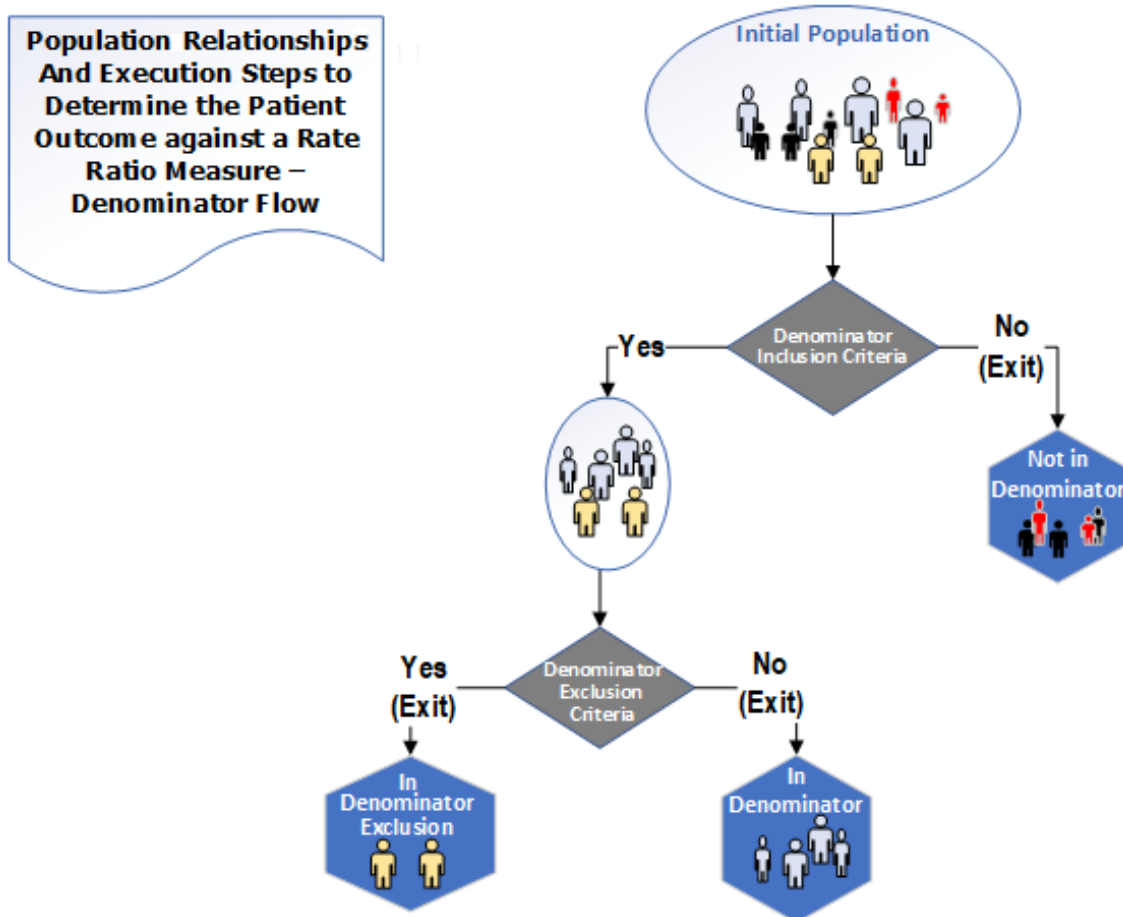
Population Relationships And Execution Steps to Determine the Patient Outcome against a Rate Ratio Measure – Denominator Flow

Initial Population

Denominator Inclusion Criteria

Yes

No (Exit)

Not in Denominator

Denominator Exclusion Criteria

Yes (Exit)

No (Exit)

In Denominator Exclusion

In Denominator